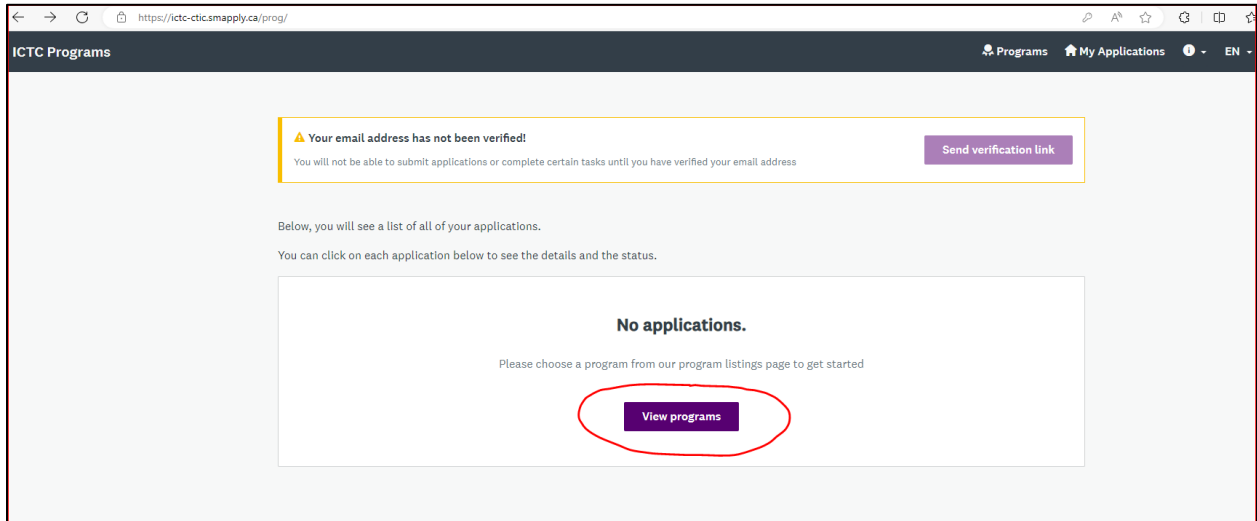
https://ictc-ctic.smapply.ca/prog/

ICTC Programs

Programs My Applications EN

Your email address has not been verified!

You will not be able to submit applications or complete certain tasks until you have verified your email address

Send verification link

Below, you will see a list of all of your applications.

You can click on each application below to see the details and the status.

No applications.

Please choose a program from our program listings page to get started

View programs